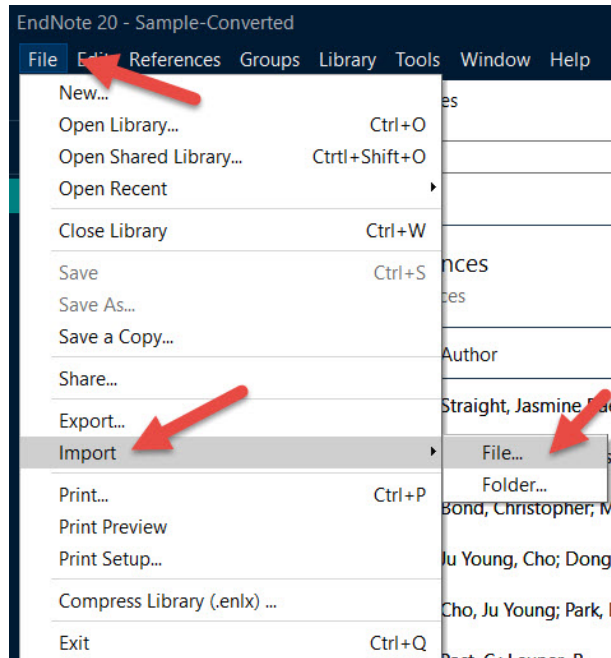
EndNote 20 - Sample-Converted

File Edit References Groups Library Tools Window Help

New...
Open Library... Ctrl+O
Open Shared Library... Ctrtl+Shift+O
Open Recent
Close Library Ctrl+W
Save Ctrl+S
Save As...
Save a Copy...
Share...
Export...
Import
Print... Ctrl+P
Print Preview
Print Setup...
Compress Library (.enlx) ...
Exit Ctrl+Q

File...
Folder...

es
nces
ces
Author
Straight, Jasmine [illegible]
Bond, Christopher; M
Ju Young, Cho; Dong
Cho, Ju Young; Park, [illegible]
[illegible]